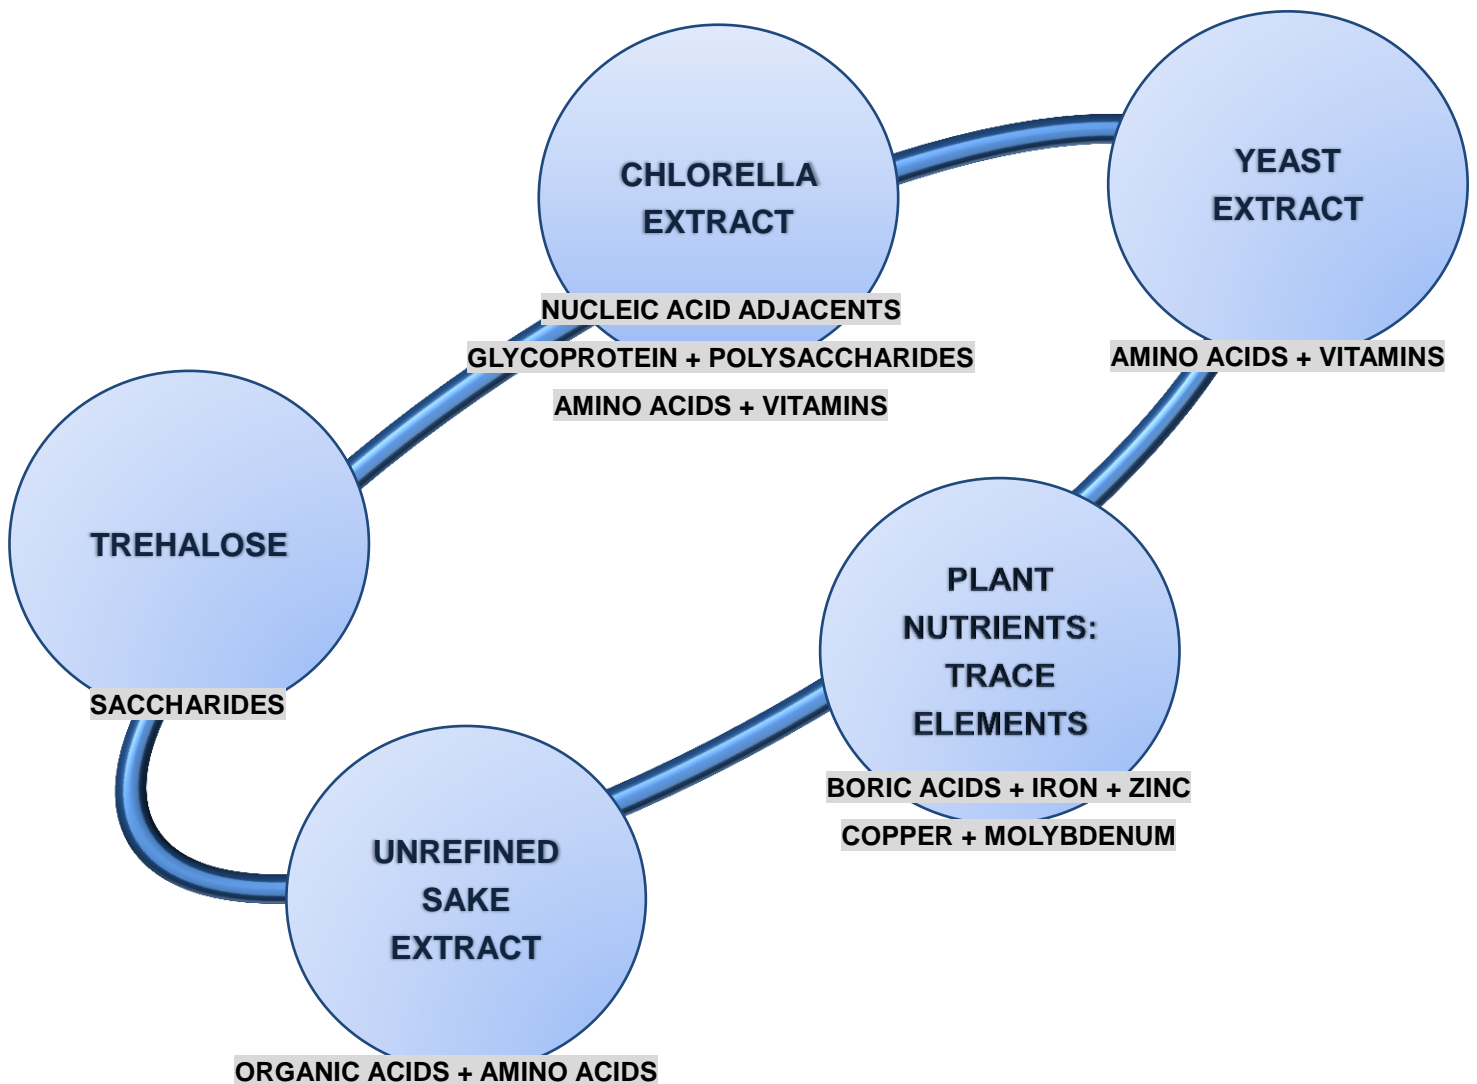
CHLORELLA EXTRACT

NUCLEIC ACID ADJACENTS
GLYCOPROTEIN + POLYSACCHARIDES
AMINO ACIDS + VITAMINS

YEAST EXTRACT

AMINO ACIDS + VITAMINS

TREHALOSE

SACCHARIDES

PLANT NUTRIENTS: TRACE ELEMENTS

BORIC ACIDS + IRON + ZINC
COPPER + MOLYBDENUM

UNREFINED SAKE EXTRACT

ORGANIC ACIDS + AMINO ACIDS